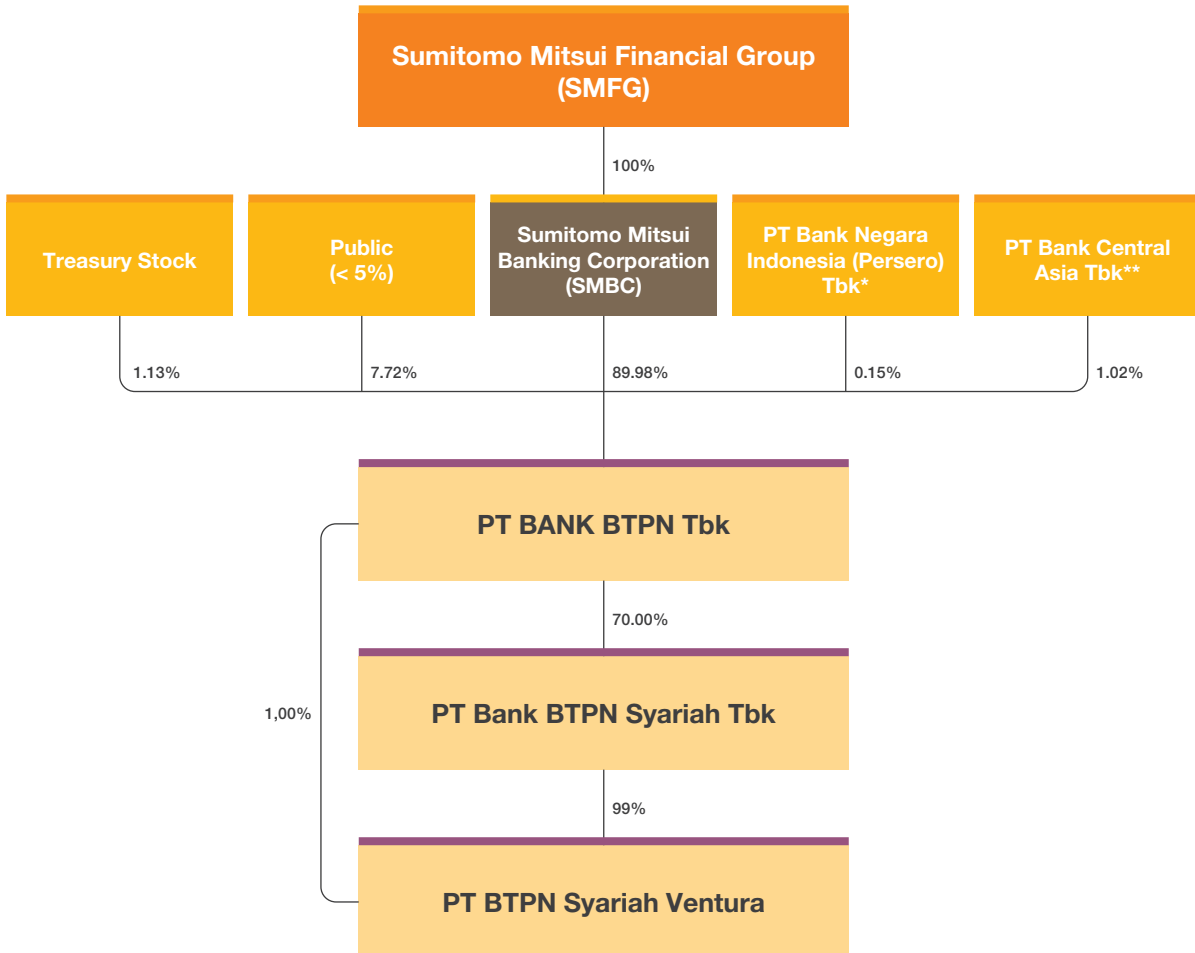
Sumitomo Mitsui Financial Group (SMFG)

100%

Treasury Stock

Public (< 5%)

Sumitomo Mitsui Banking Corporation (SMBC)

PT Bank Negara Indonesia (Persero) Tbk*

PT Bank Central Asia Tbk**

1.13%

7.72%

89.98%

0.15%

1.02%

PT BANK BTPN Tbk

70.00%

1,00%

PT Bank BTPN Syariah Tbk

99%

PT BTPN Syariah Ventura